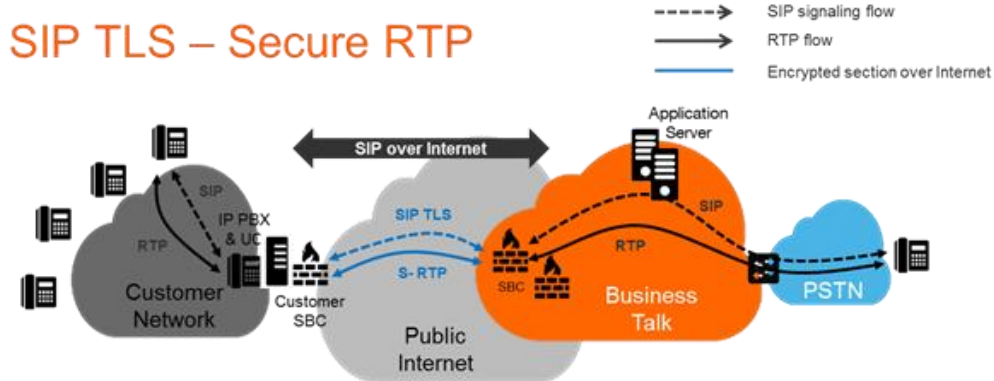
SIP TLS – Secure RTP

SIP signaling flow
RTP flow
Encrypted section over Internet

SIP over Internet

Application Server

SIP
RTP
IP PBX & UC
Customer Network
Customer SBC

SIP TLS
S- RTP
Public Internet

SBC
SIP
RTP
Business Talk

PSTN